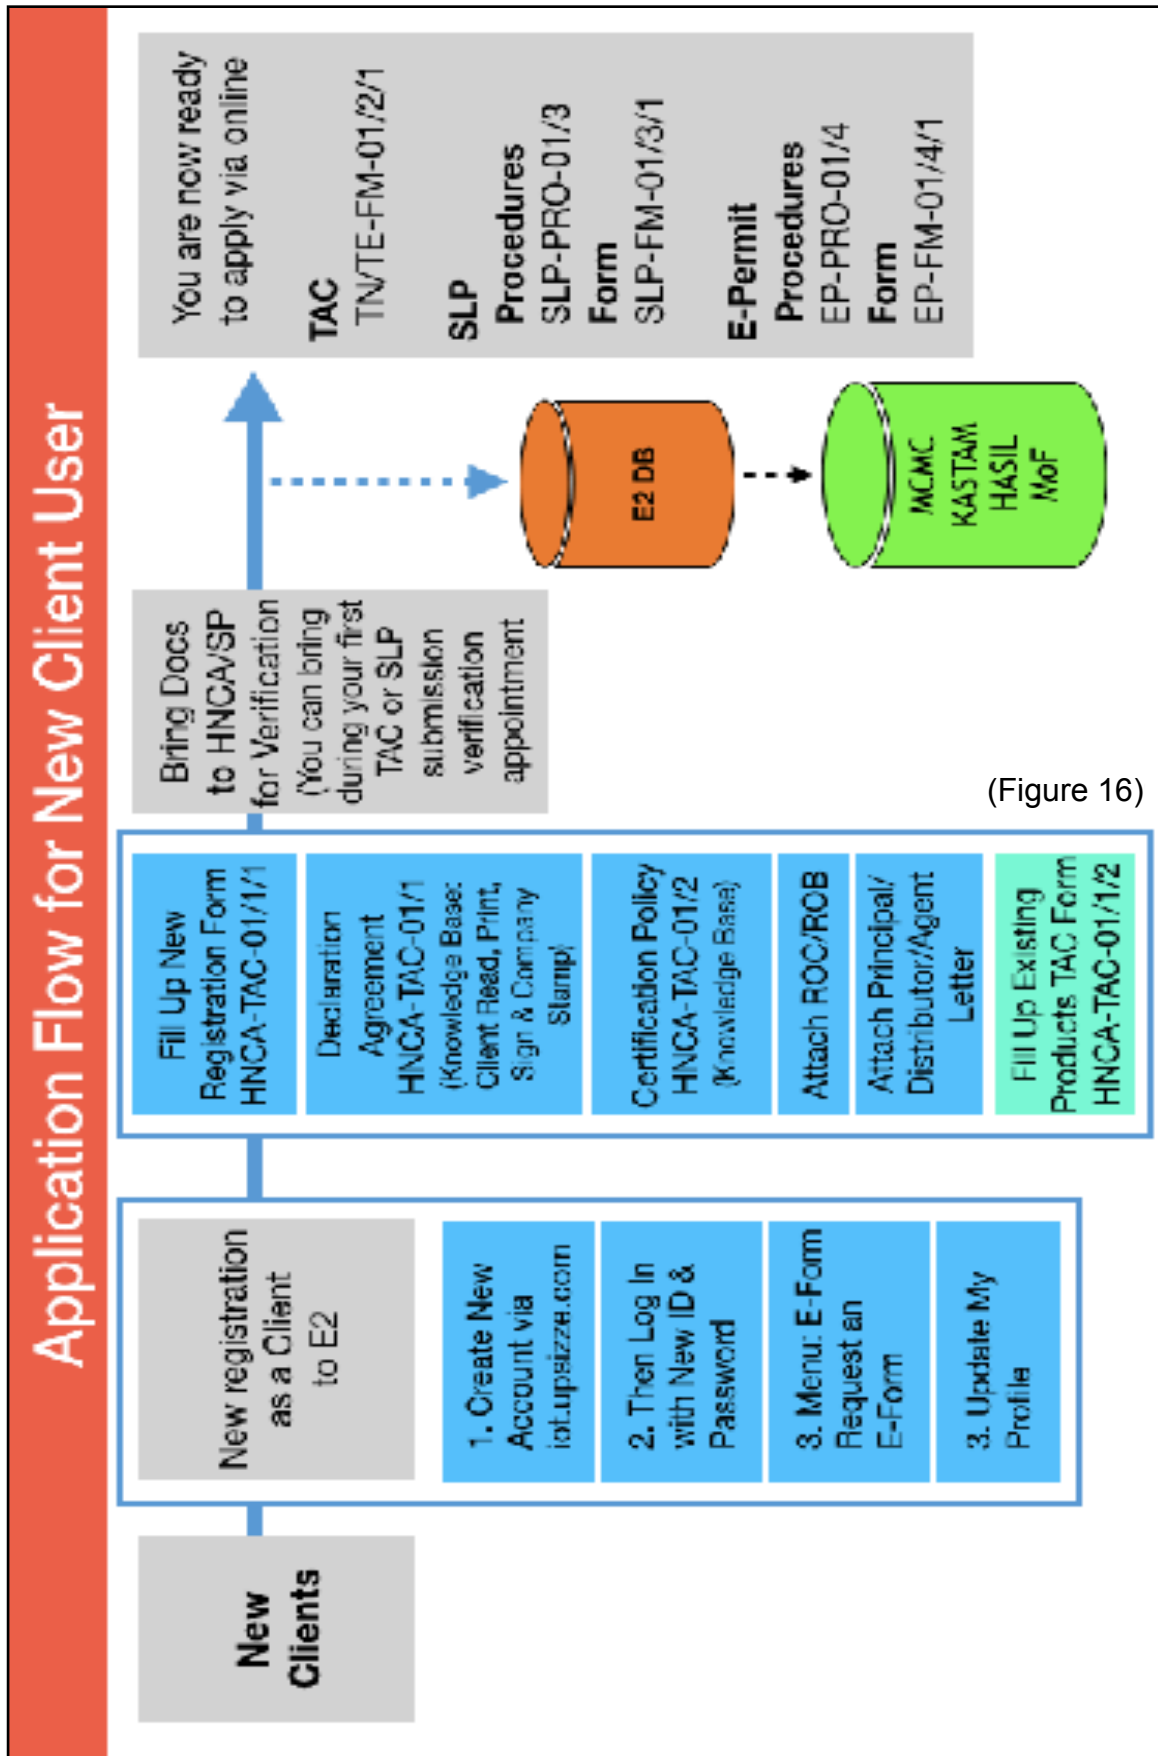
Application Flow for New Client User

New Clients

New registration as a Client to E2

1. Create New Account via iot.upsizze.com

2. Then Log In with New ID & Password

3. Menu: E-Form Request an E-Form

3. Update My Profile

Fill Up New Registration Form HNCA-TAC-01/1/1

Declaration Agreement HNCA-TAC-01/1 (Knowledge Base: Client Read, Print, Sign & Company Stamp)

Certification Policy HNCA-TAC-01/2 (Knowledge Base)

Attach ROC/ROB

Attach Principal/ Distributor/Agent Letter

Fill Up Existing Products TAC Form HNCA-TAC-01/1/2

Bring Docs to HNCA/SP for Verification (You can bring during your first TAC or SLP submission verification appointment

E2 DB

MCMC KASTAM HASIL MoF

You are now ready to apply via online

TAC
TN/TE-FM-01/2/1

SLP
Procedures
SLP-PRO-01/3
Form
SLP-FM-01/3/1

E-Permit
Procedures
EP-PRO-01/4
Form
EP-FM-01/4/1

(Figure 16)